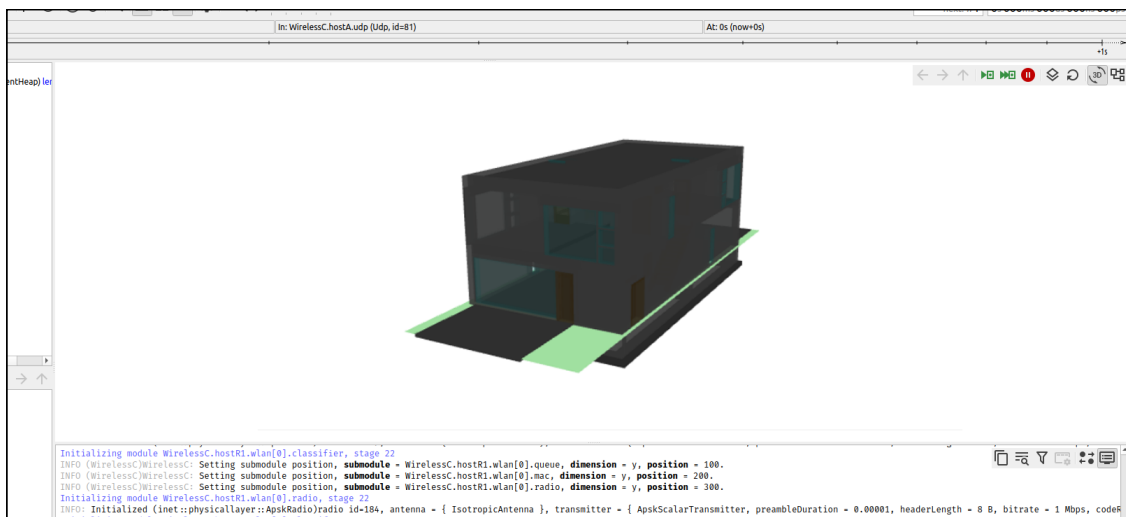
In: WirelessC.hostA.udp (Udp, id=81)

At: 0s (now+0s)

+1s

entHeap) ler

3D

Initializing module WirelessC.hostR1.wlan[0].classifier, stage 22
INFO (WirelessC)WirelessC: Setting submodule position, submodule = WirelessC.hostR1.wlan[0].queue, dimension = y, position = 100.
INFO (WirelessC)WirelessC: Setting submodule position, submodule = WirelessC.hostR1.wlan[0].mac, dimension = y, position = 200.
INFO (WirelessC)WirelessC: Setting submodule position, submodule = WirelessC.hostR1.wlan[0].radio, dimension = y, position = 300.
Initializing module WirelessC.hostR1.wlan[0].radio, stage 22
INFO: Initialized (inet::physicallayer::ApskRadio)radio id=184, antenna = { IsotropicAntenna }, transmitter = { ApskScalarTransmitter, preambleDuration = 0.00001, headerLength = 8 B, bitrate = 1 Mbps, codeR